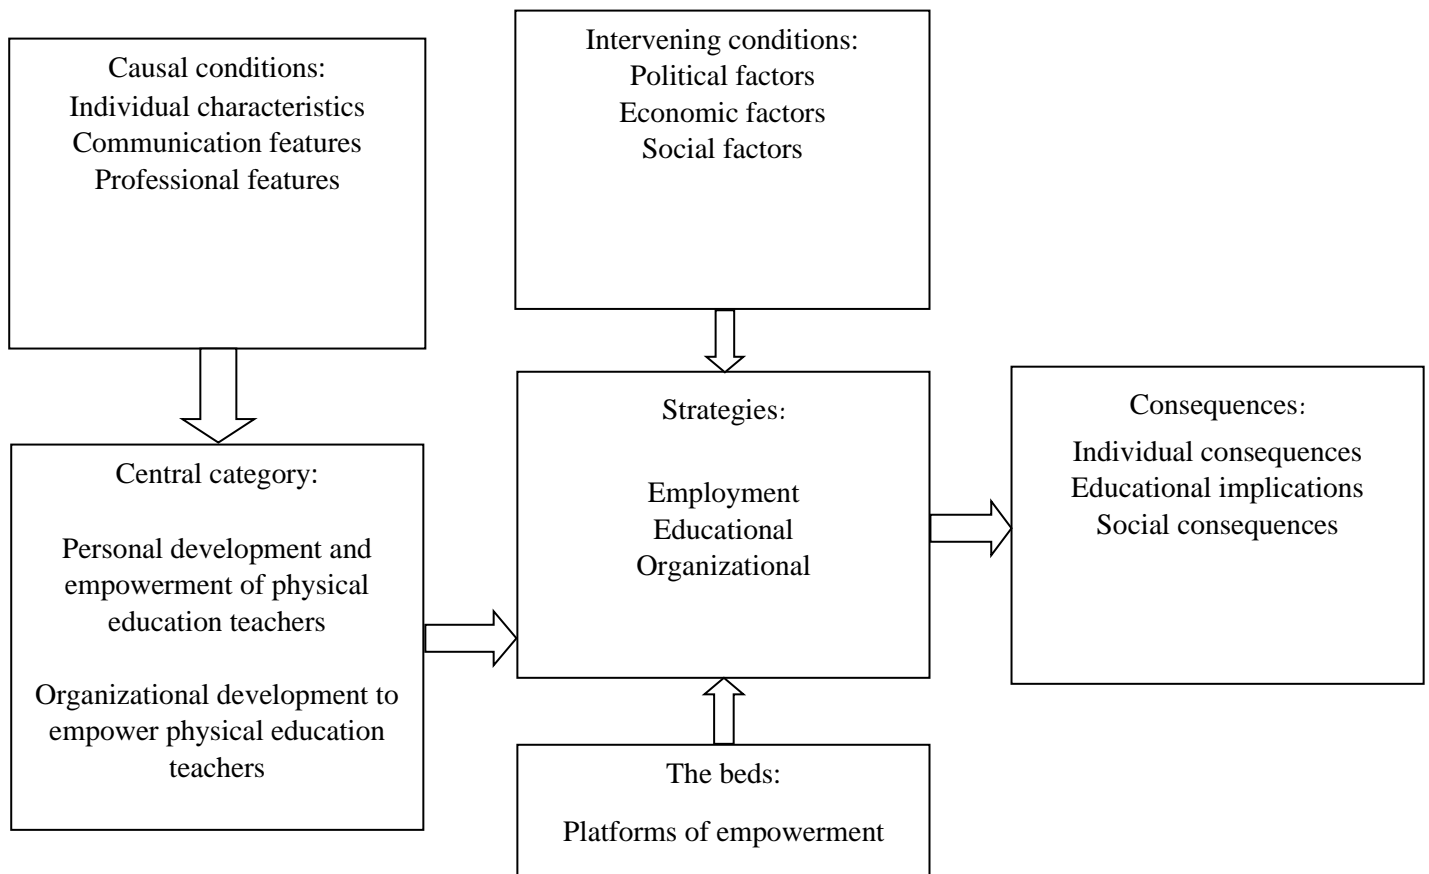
Causal conditions:
Individual characteristics
Communication features
Professional features

Intervening conditions:
Political factors
Economic factors
Social factors

Central category:

Personal development and empowerment of physical education teachers

Organizational development to empower physical education teachers

Strategies:

Employment
Educational
Organizational

Consequences:

Individual consequences
Educational implications
Social consequences

The beds:

Platforms of empowerment